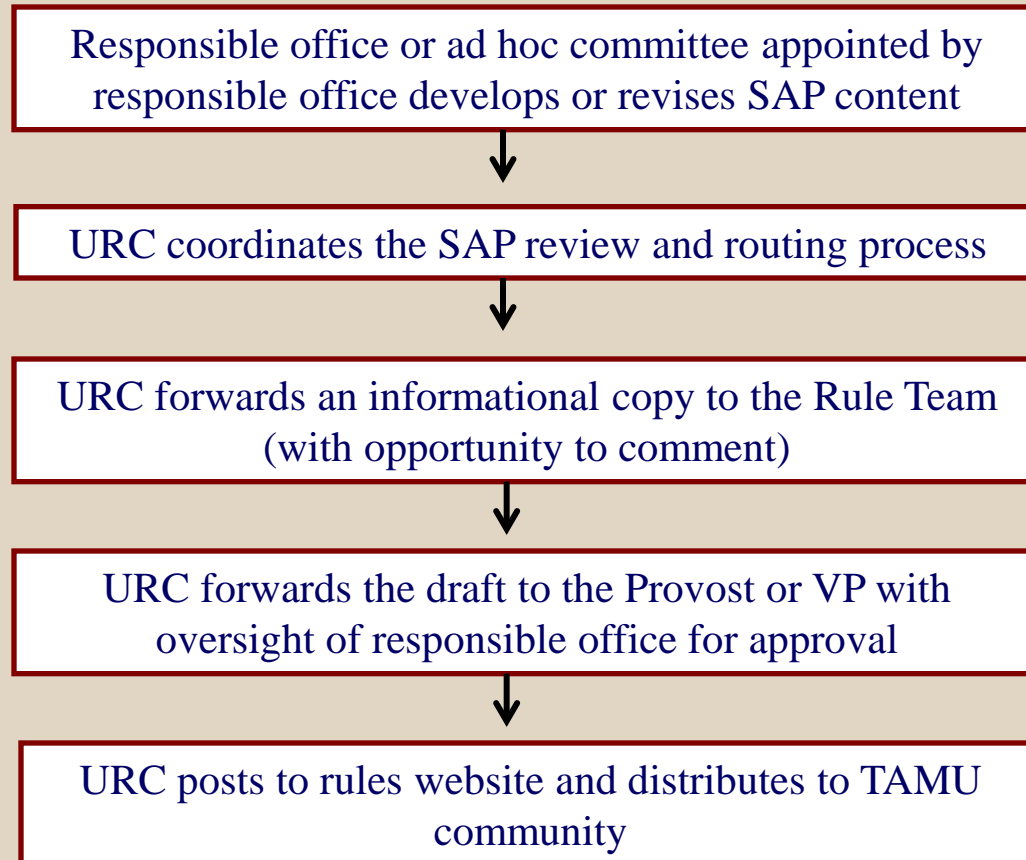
Responsible office or ad hoc committee appointed by responsible office develops or revises SAP content

URC coordinates the SAP review and routing process

URC forwards an informational copy to the Rule Team (with opportunity to comment)

URC forwards the draft to the Provost or VP with oversight of responsible office for approval

URC posts to rules website and distributes to TAMU community